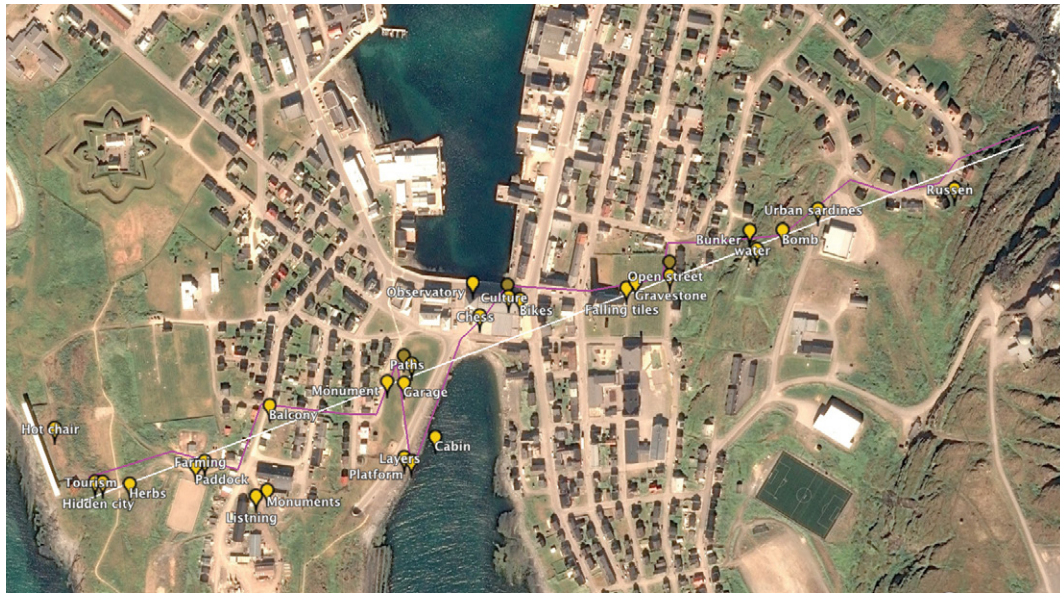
Russen
Urban sardines
Bunker
Bomb
water
Open street
Gravestone
Falling tiles
Observatory
Culture
Bikes
Chess
Paths
Monument
Garage
Balcony
Hot chair
Cabin
Layers
Platform
Farming
Paddock
Tourism
Herbs
Hidden city
Monuments
Listning